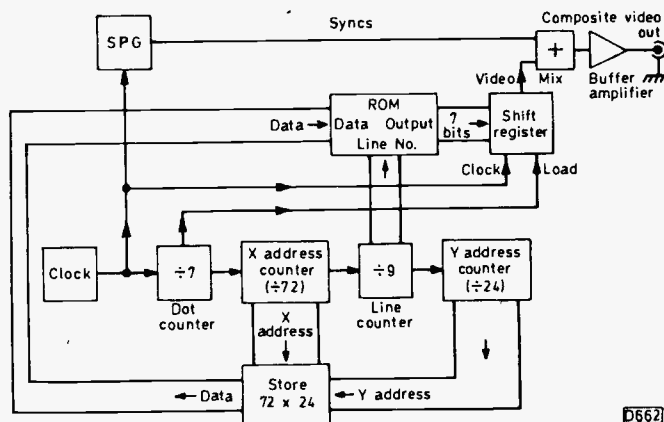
SPG

Syncs

Composite video out

+

Mix

Video

Buffer amplifier

ROM

Data

Data

Output

Line No.

7 bits

Shift register

Clock

Load

Clock

$\div 7$

Dot counter

X address counter ($\div 72$)

X address

$\div 9$

Line counter

Y address counter ($\div 24$)

Data

Store 72 x 24

Y address

D662